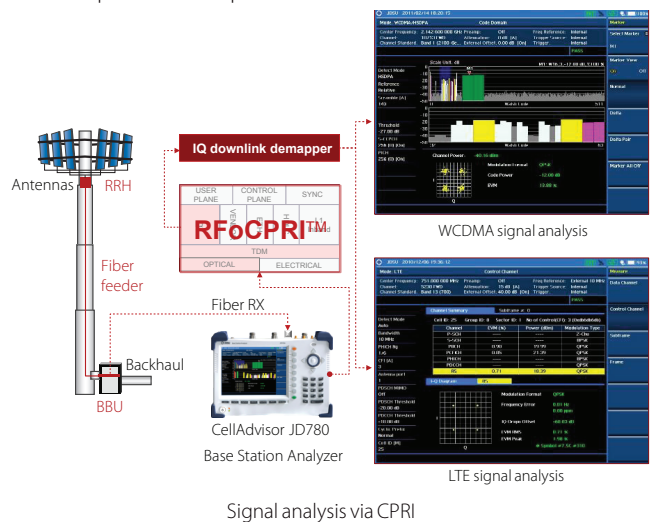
Antennas RRH

Fiber feeder

Fiber RX

Backhaul

BBU

IQ downlink demapper

USER PLANE | CONTROL PLANE | SYNC

RFoCPRI™

TDM

OPTICAL | ELECTRICAL

CellAdvisor JD780
Base Station Analyzer

WCDMA signal analysis

LTE signal analysis

Mode: WCDMA/HSDPA
Code Domain
Center Frequency: 2.142 600 000 GHz
Channel: 10713 (DL)
Channel Standard: Band 1 (2100 Sc...
Preamp: Off
Attenuation: 0 dB
External Offset: 0.00 dB (On)
Freq Reference: Internal
Trigger Source: Internal
Trigger: Internal
PASS
Scale Unit: dB
Detect Mode HSDPA
Reference Relative
Scramble (A) (4)
Threshold -27.00 dB
S-CPICH 256 (0) (On)
PICH 256 (0) (On)
Channel Power: -80.10 dBm
Modulation format: QPSK
Code Power: -12.00 dB
EVM: 12.00 %
Marker
Select Marker 1
Marker View
On Off
Normal
Delta
Delta Pair
Marker All Off

Mode: LTE
Control Channel
Center Frequency: 751.000 000 MHz
Channel: 5230 (DL)
Channel Standard: Band 13 (700)
Preamp: Off
Attenuation: 15 dB (A)
External Offset: 40.00 dB (On)
Freq Reference: External 10 MHz
Trigger Source: Internal
Trigger:
PASS
Detect Mode Auto
Bandwidth 10 MHz
PHICH Ng 1/6
CFI (A) 2
Antenna port 1
PDSCH MIMO Off
PDSCH Threshold -20.00 dB
PDCCH Threshold -10.00 dB
Cyclic Prefix Normal
Cell ID (M) 25
Channel Summary
Subframe: 0
Cell ID: 25
Group ID: 8
Sector ID: 1
No of Control(CFI): 3 (Undetectable)

| Channel | EVM (%) | Power (dBm) | Modulation Type |
|---|---|---|---|
| P-SCH | ----- | ----- | Z-Chu |
| S-SCH | ----- | ----- | BPSK |
| PBCH | 0.90 | 19.99 | QPSK |
| PCFICH | 0.05 | 21.29 | QPSK |
| PHICH | ----- | ----- | BPSK |
| PDCCH | ----- | ----- | QPSK |
| RS | 0.71 | 18.39 | QPSK |

I/Q Diagram: RS
Modulation Format: QPSK
Frequency Error: 0.01 Hz 0.00 ppm
IQ Origin Offset: -60.03 dB
EVM RMS: 0.71 %
EVM Peak: 1.98 %
Measure
Data Channel
Control Channel
Subframe
Frame

Signal analysis via CPRI